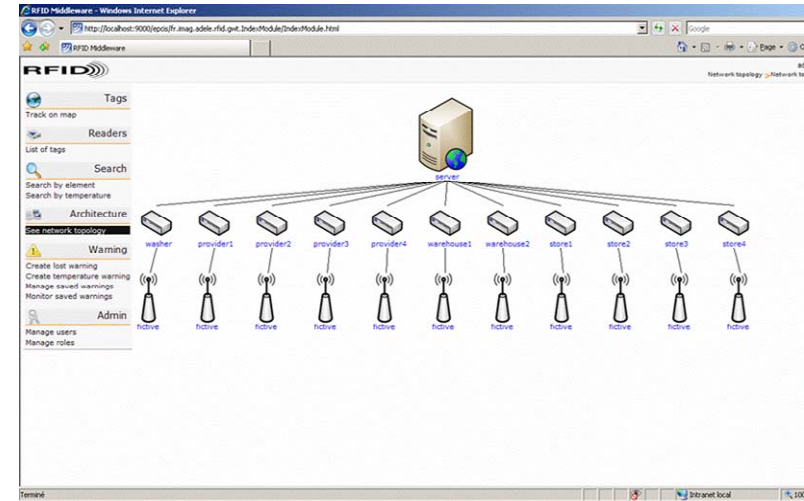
RFID Middleware - Windows Internet Explorer

http://localhost:9000/epcis/fr.imag.adele.rfid.gwt.IndexModule/IndexModule.html

Google

RFID Middleware

Page

RFID

Network topology > Network to

Tags
Track on map

Readers
List of tags

Search
Search by element
Search by temperature

Architecture
See network topology

Warning
Create lost warning
Create temperature warning
Manage saved warnings
Monitor saved warnings

Admin
Manage users
Manage roles

server

washer
provider1
provider2
provider3
provider4
warehouse1
warehouse2
store1
store2
store3
store4

fictive
fictive
fictive
fictive
fictive
fictive
fictive
fictive
fictive
fictive
fictive

Terminé
Intranet local